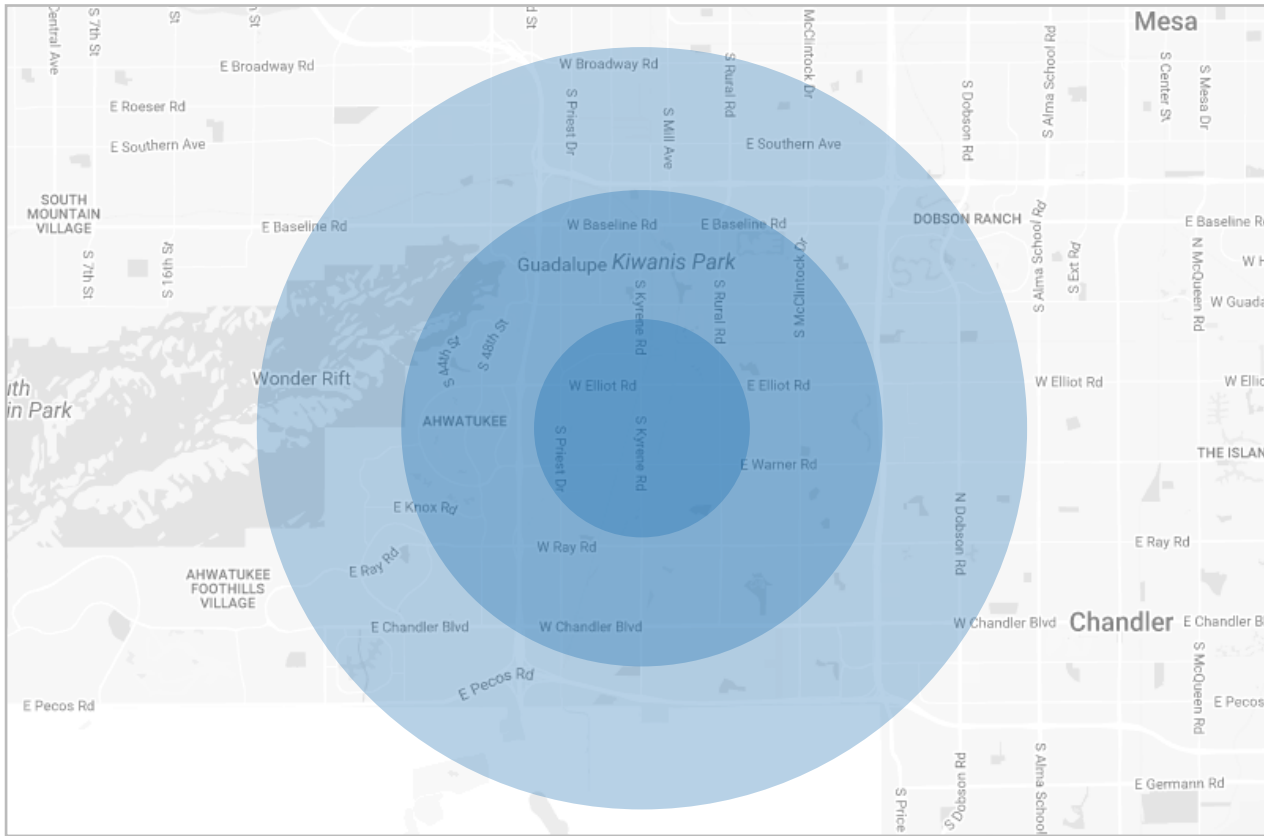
Central Ave
S 7th St
St
h St
d St
McClintock Dr
Mesa
E Broadway Rd
W Broadway Rd
S Rural Rd
S Dobson Rd
S Alma School Rd
S Center St
S Mesa Dr
E Roeser Rd
S Priest Dr
S Mill Ave
E Southern Ave
E Southern Ave
SOUTH MOUNTAIN VILLAGE
E Baseline Rd
W Baseline Rd
E Baseline Rd
DOBSON RANCH
S Alma School Rd
E Baseline R
S 7th St
S 19th St
Guadalupe
Kiwanis Park
S McClintock Dr
S Ext Rd
N McQueen Rd
W H
S Kyrene Rd
S Rural Rd
W Guada
S 44th St
S 48th St
uth
n Park
Wonder Rift
W Elliot Rd
E Elliot Rd
W Elliot Rd
W Ellio
AHWATUKEE
S Priest Dr
S Kyrene Rd
E Warner Rd
THE ISLAN
E Knox Rd
N Dobson Rd
W Ray Rd
E Ray Rd
E Ray Rd
AHWATUKEE FOOTHILLS VILLAGE
E Chandler Blvd
W Chandler Blvd
W Chandler Blvd
Chandler
E Chandler B
S McQueen Rd
E Pecos Rd
E Pecos Rd
E Pecos
S Dobson Rd
S Alma School
E Germann Rd
S Price